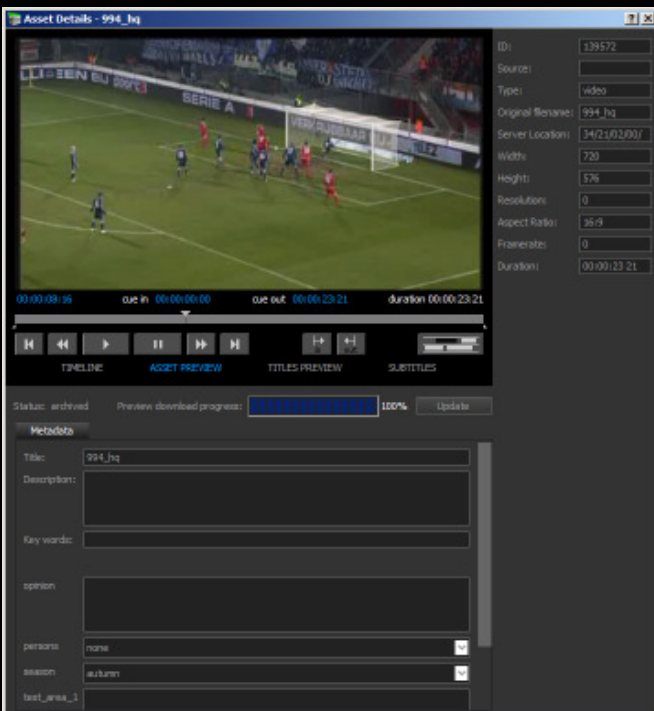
Asset Details - 994_hq

?
X

SERIE A

00:00:08:16
cue in 00:00:00:00
cue out 00:00:23:21
duration 00:00:23:21

TIMELINE
ASSET PREVIEW
TITLES PREVIEW
SUBTITLES

Status: archived
Preview download progress:
100%
Update

Metadata

Title: 994_hq
Description:
Key words:
opinion
persons none
season autumn
text_area_1

ID: 139572
Source:
Type: video
Original filename: 994_hq
Server Location: 34/21/02/00/
Width: 720
Height: 576
Resolution: 0
Aspect Ratio: 16:9
Framerate: 0
Duration: 00:00:23 21